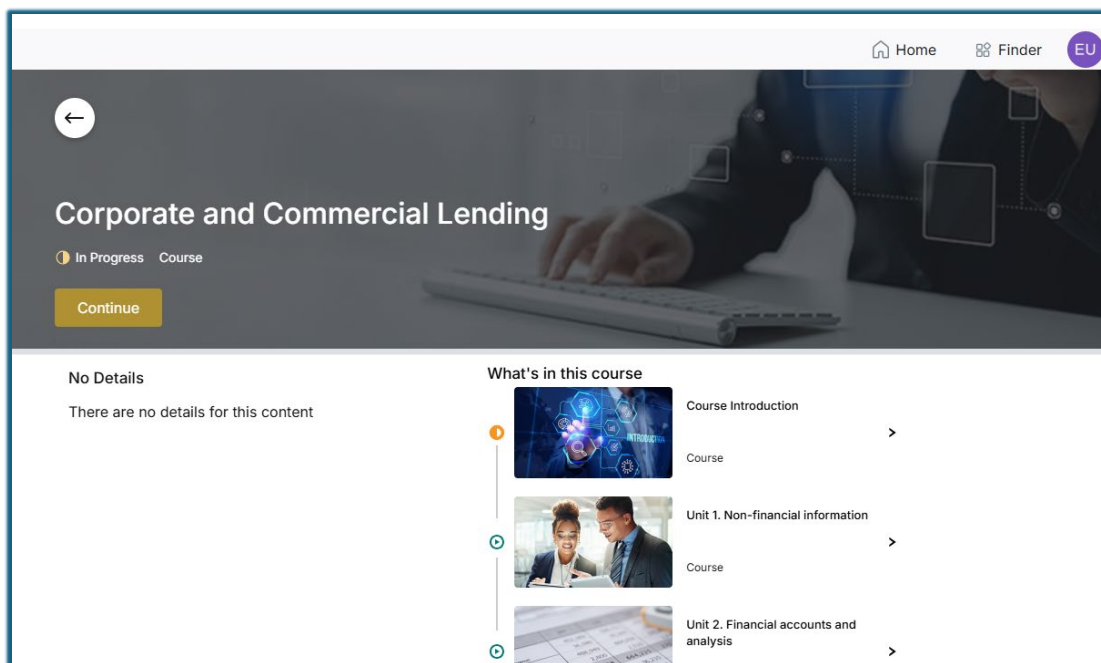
Home Finder EU

Corporate and Commercial Lending

In Progress Course

Continue

No Details

There are no details for this content

What's in this course

INTRODUCTION

Course Introduction

Course

Unit 1. Non-financial information

Course

Unit 2. Financial accounts and analysis